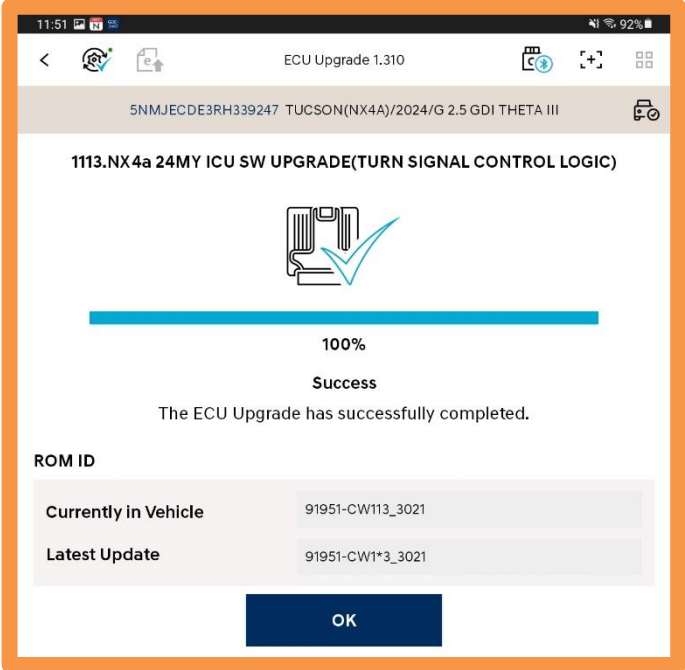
11:51

92%

ECU Upgrade 1.310

5NMJECDE3RH339247 TUCSON(NX4A)/2024/G 2.5 GDI THETA III

1113.NX4a 24MY ICU SW UPGRADE(TURN SIGNAL CONTROL LOGIC)

100%

Success

The ECU Upgrade has successfully completed.

ROM ID

| Currently in Vehicle | 91951-CW113_3021 |
|---|---|
| Latest Update | 91951-CW1*3_3021 |

OK